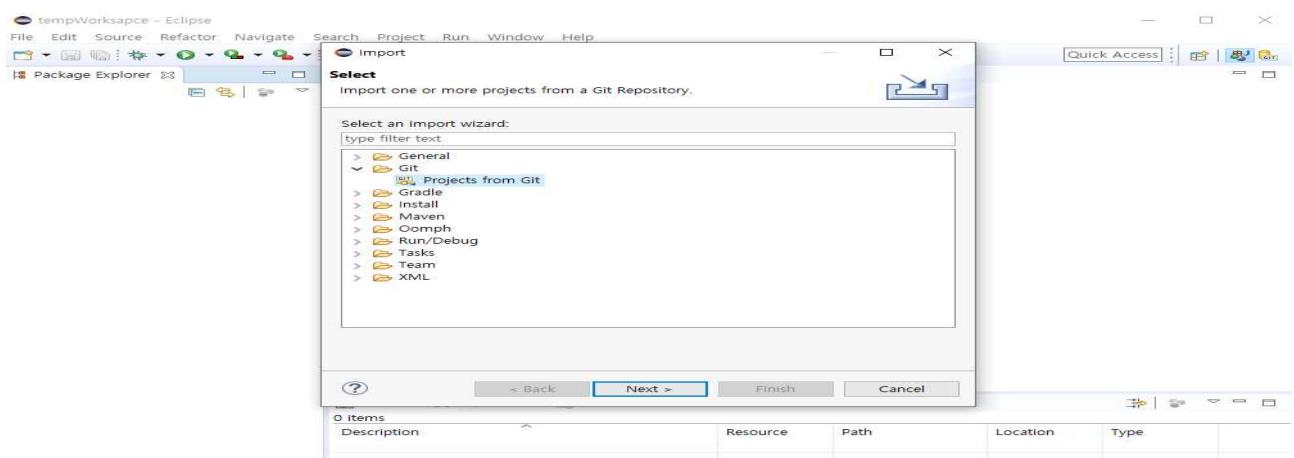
tempWorksapce - Eclipse

File Edit Source Refactor Navigate Search Project Run Window Help

Quick Access

Package Explorer

Import

Select

Import one or more projects from a Git Repository.

Select an import wizard:

type filter text

General
Git
Projects from Git
Gradle
Install
Maven
Oomph
Run/Debug
Tasks
Team
XML

?

< Back Next > Finish Cancel

0 items

| Description | Resource | Path | Location | Type |
|---|---|---|---|---|